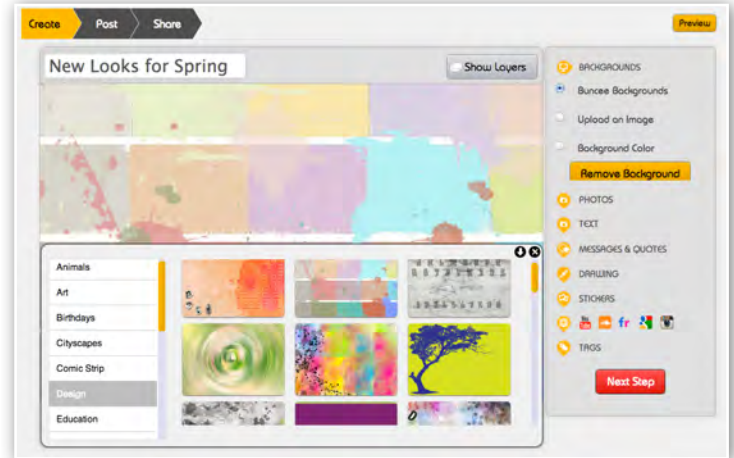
Create Post Share

Preview

New Looks for Spring

Show Layers

Animals
Art
Birthdays
Cityscapes
Comic Strip
Design
Education

BACKGROUNDS
Buncee Backgrounds
Upload an Image
Background Color
Remove Background
PHOTOS
TEXT
MESSAGES & QUOTES
DRAWING
STICKERS
fr
TAGS
Next Step